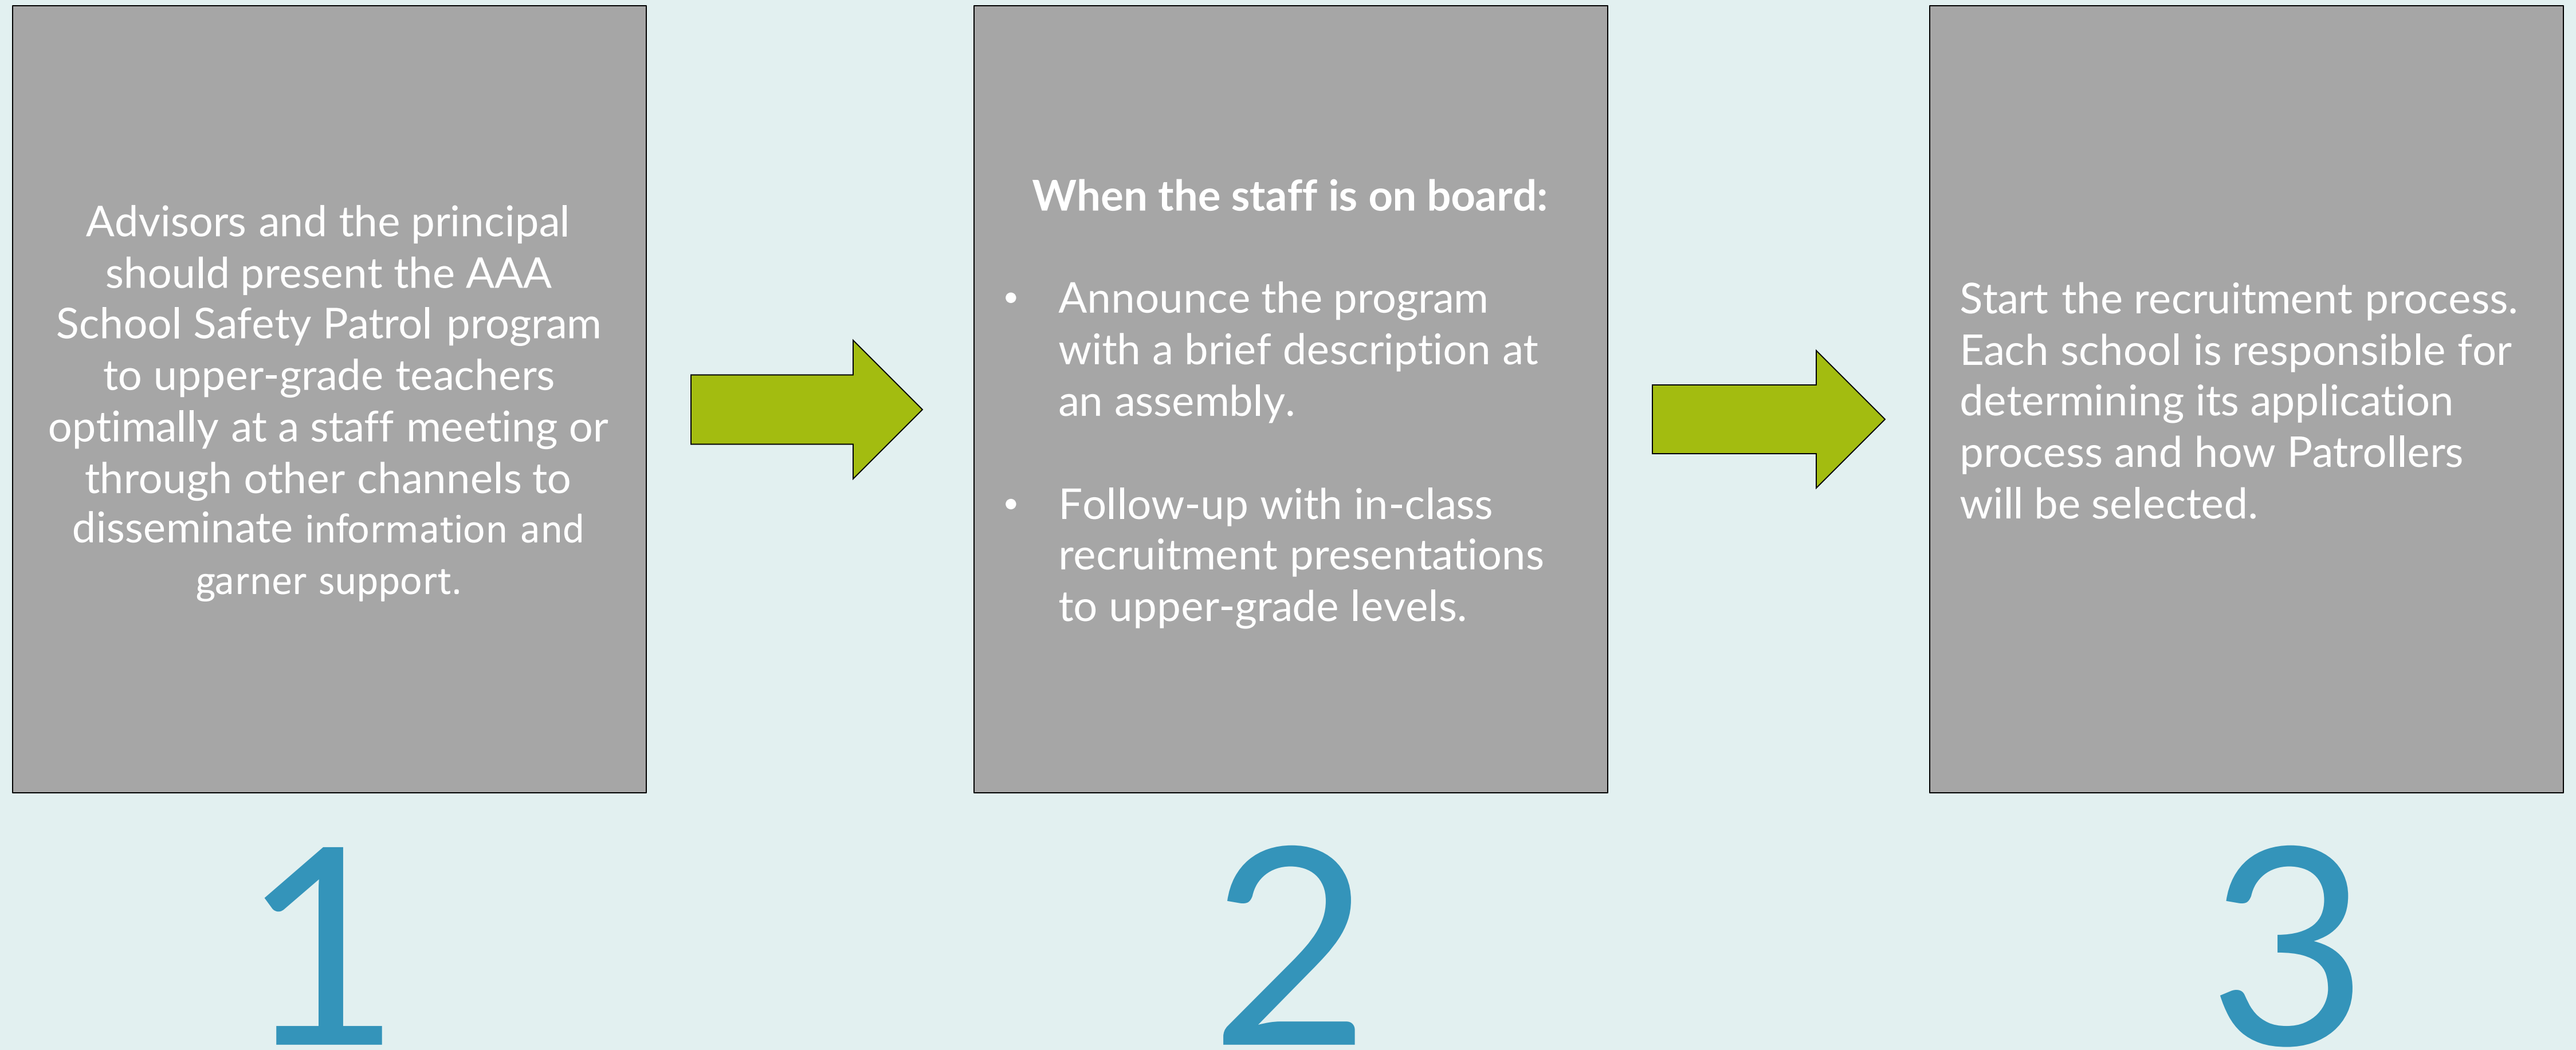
Advisors and the principal should present the AAA School Safety Patrol program to upper-grade teachers optimally at a staff meeting or through other channels to disseminate information and garner support.

1

When the staff is on board:

- Announce the program with a brief description at an assembly.
- Follow-up with in-class recruitment presentations to upper-grade levels.

2

Start the recruitment process. Each school is responsible for determining its application process and how Patrollers will be selected.

3